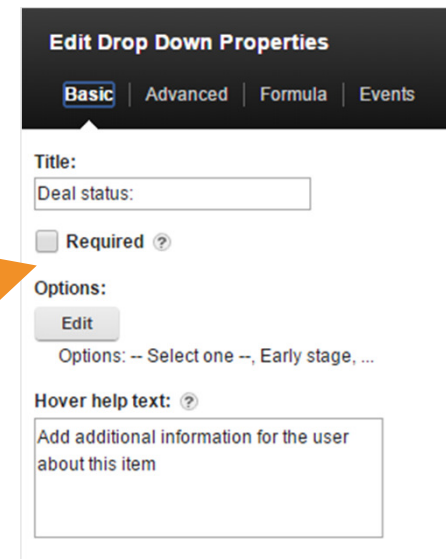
Edit Drop Down Properties

Basic | Advanced | Formula | Events

Title:

Deal status:

Required ?

Options:

Edit

Options: -- Select one --, Early stage, ...

Hover help text: ?

Add additional information for the user about this item